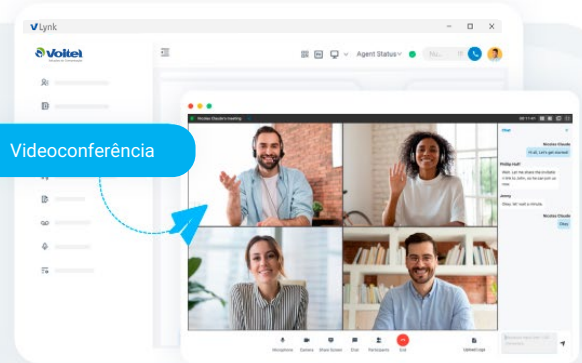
Lynk

Voitel

Agent Status

Videoconferência

Nicolas Claude's meeting

chat

Nicolas Claude
Hi all, Let's get started

Phillip Hall
Ooh, Let me share the invitation with you...

Jenny
Okay, let me a minute

Nicolas Claude
Okay

Microphone
Camera
Share Screen
Chat
Participants
Exit
Upload Logo